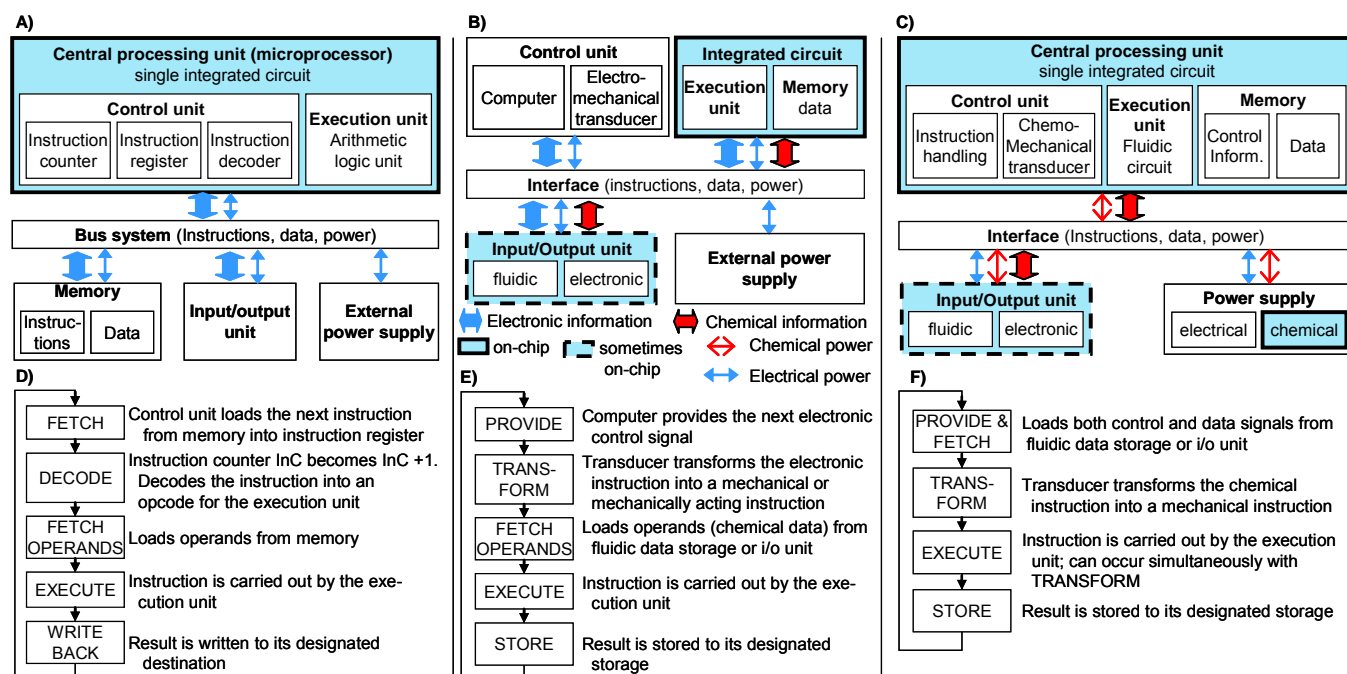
A)

Central processing unit (microprocessor)
single integrated circuit

Control unit

Instruction counter

Instruction register

Instruction decoder

Execution unit
Arithmetic logic unit

Bus system (Instructions, data, power)

Memory

Instructions

Data

Input/output unit

External power supply

B)

Control unit

Computer

Electro-mechanical transducer

Integrated circuit

Execution unit

Memory
data

Interface (instructions, data, power)

Input/Output unit

fluidic

electronic

External power supply

Electronic information

Chemical information

on-chip

sometimes on-chip

Chemical power

Electrical power

C)

Central processing unit
single integrated circuit

Control unit

Instruction handling

Chemo-Mechanical transducer

Execution unit
Fluidic circuit

Memory

Control Inform.

Data

Interface (Instructions, data, power)

Input/Output unit

fluidic

electronic

Power supply

electrical

chemical

D)

FETCH
Control unit loads the next instruction from memory into instruction register

DECODE
Instruction counter InC becomes InC +1. Decodes the instruction into an opcode for the execution unit

FETCH OPERANDS
Loads operands from memory

EXECUTE
Instruction is carried out by the execution unit

WRITE BACK
Result is written to its designated destination

E)

PROVIDE
Computer provides the next electronic control signal

TRANSFORM
Transducer transforms the electronic instruction into a mechanical or mechanically acting instruction

FETCH OPERANDS
Loads operands (chemical data) from fluidic data storage or i/o unit

EXECUTE
Instruction is carried out by the execution unit

STORE
Result is stored to its designated storage

F)

PROVIDE & FETCH
Loads both control and data signals from fluidic data storage or i/o unit

TRANSFORM
Transducer transforms the chemical instruction into a mechanical instruction

EXECUTE
Instruction is carried out by the execution unit; can occur simultaneously with TRANSFORM

STORE
Result is stored to its designated storage